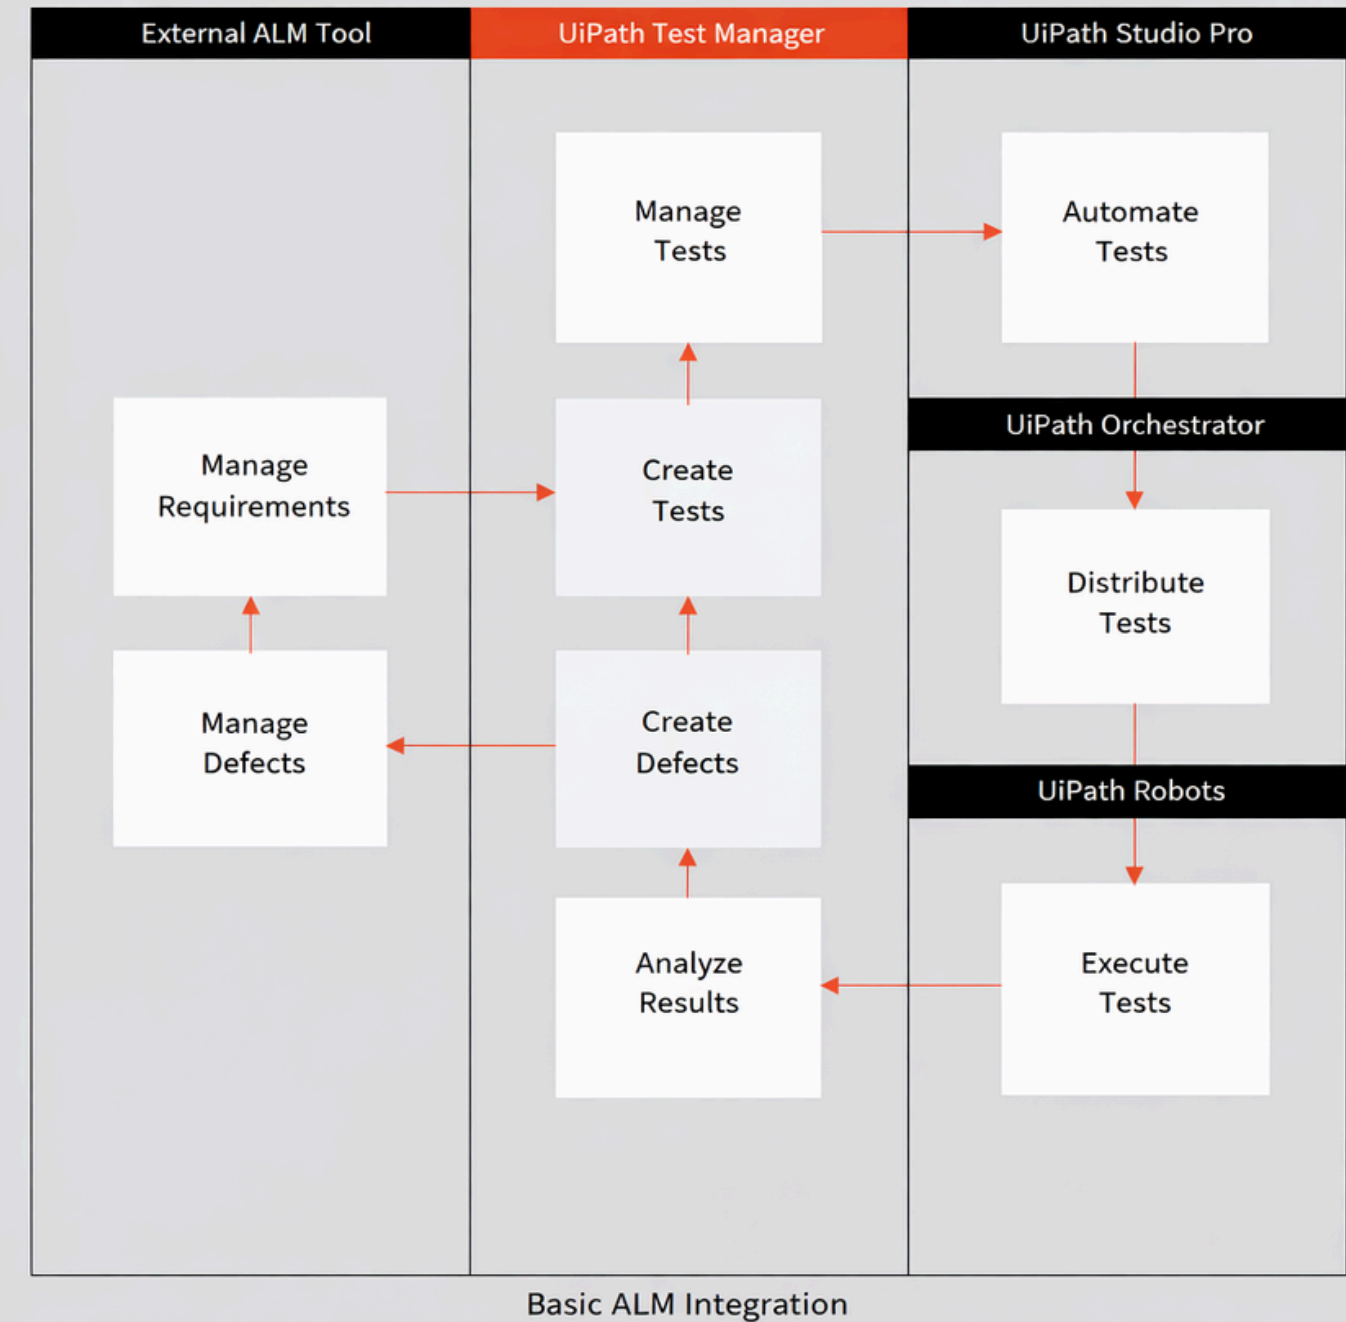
External ALM Tool

UiPath Test Manager

UiPath Studio Pro

Manage Tests

Automate Tests

UiPath Orchestrator

Manage Requirements

Create Tests

Distribute Tests

Manage Defects

Create Defects

UiPath Robots

Analyze Results

Execute Tests

Basic ALM Integration